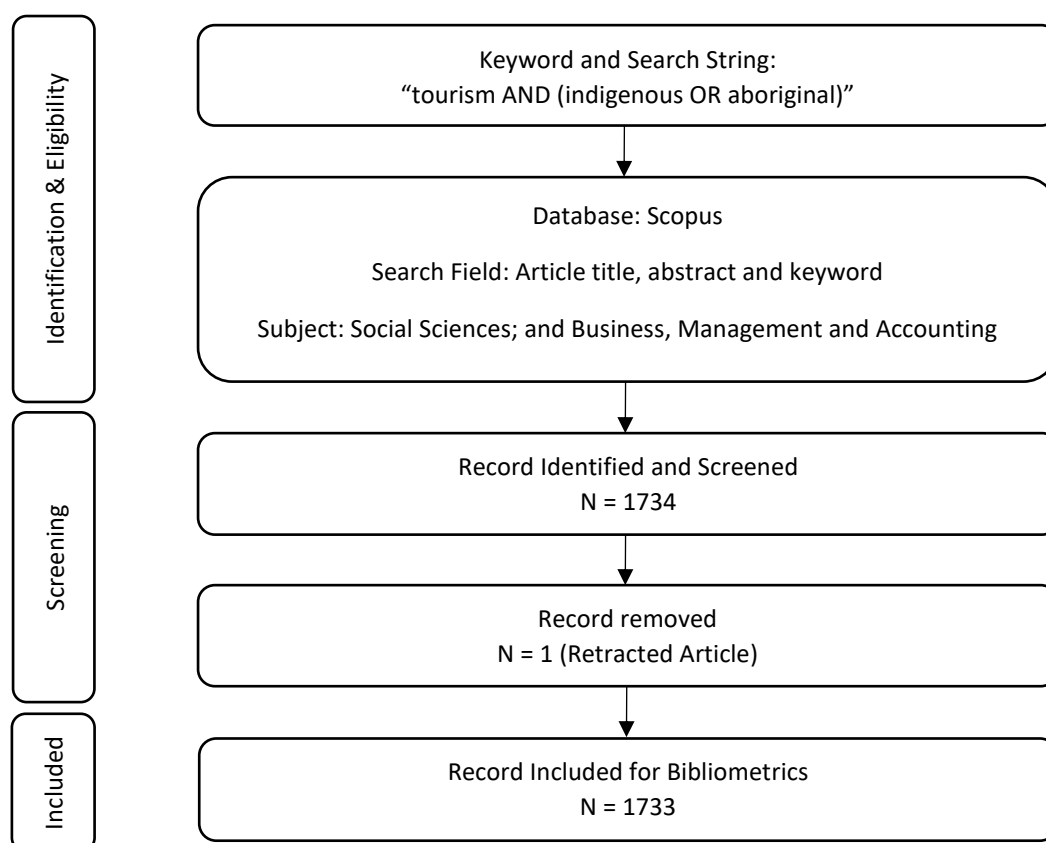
Identification & Eligibility

Keyword and Search String:
"tourism AND (indigenous OR aboriginal)"

Database: Scopus

Search Field: Article title, abstract and keyword

Subject: Social Sciences; and Business, Management and Accounting

Screening

Record Identified and Screened
N = 1734

Record removed
N = 1 (Retracted Article)

Included

Record Included for Bibliometrics
N = 1733